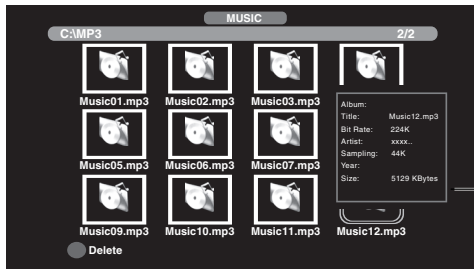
MUSIC

C:\MP3

2/2

Music01.mp3 Music02.mp3 Music03.mp3

Music05.mp3 Music06.mp3 Music07.mp3

Music09.mp3 Music10.mp3 Music11.mp3 Music12.mp3

Album:
Title: Music12.mp3
Bit Rate: 224K
Artist: xxxx..
Sampling: 44K
Year:
Size: 5129 KBytes

Delete